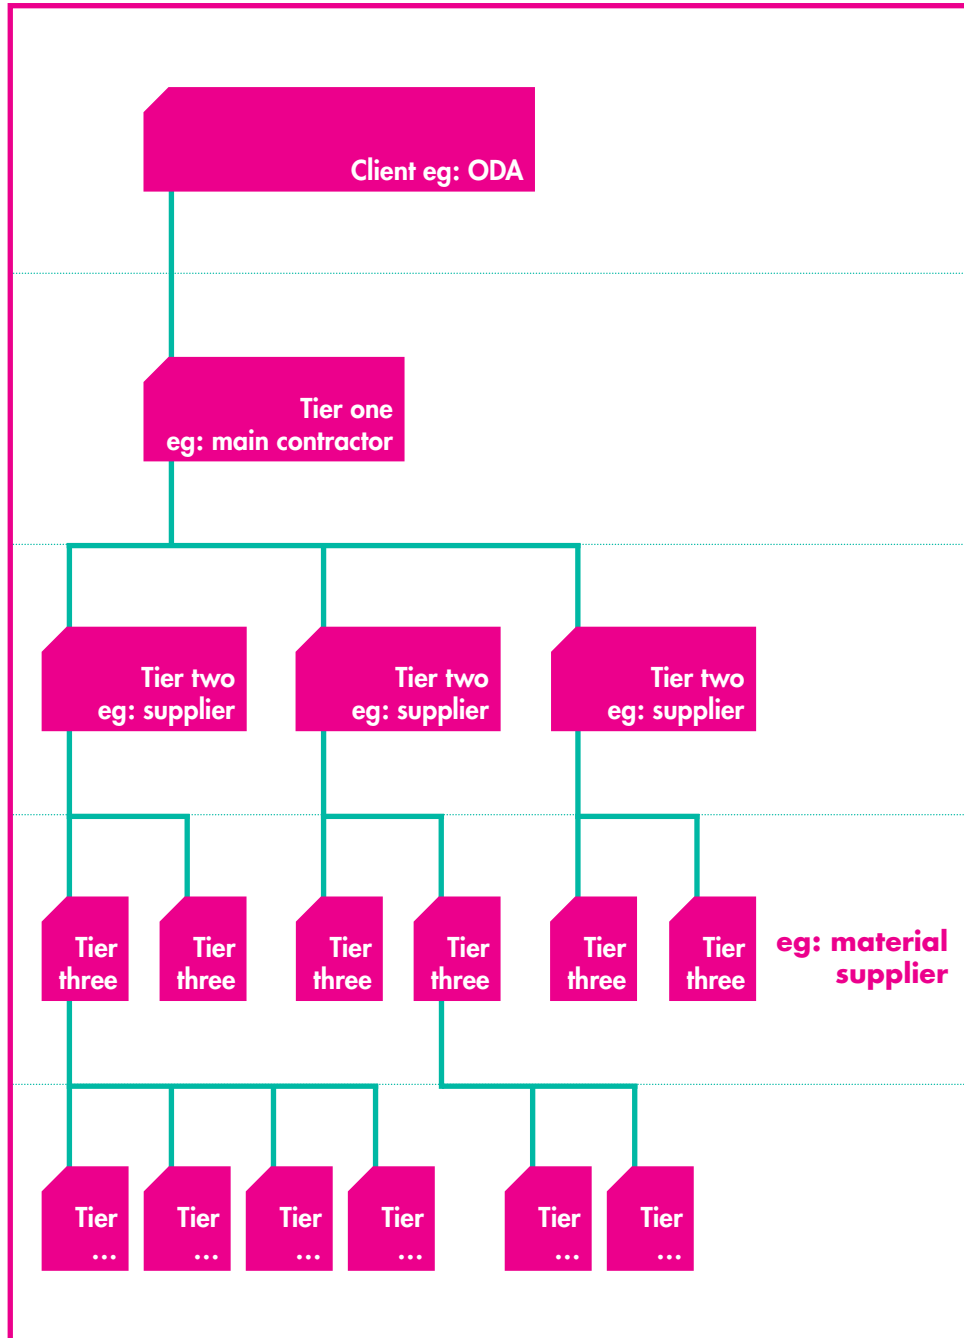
Client eg: ODA

Tier one
eg: main contractor

Tier two
eg: supplier

Tier two
eg: supplier

Tier two
eg: supplier

Tier three

Tier three

Tier three

Tier three

Tier three

Tier three

eg: material supplier

Tier ...

Tier ...

Tier ...

Tier ...

Tier ...

Tier ...